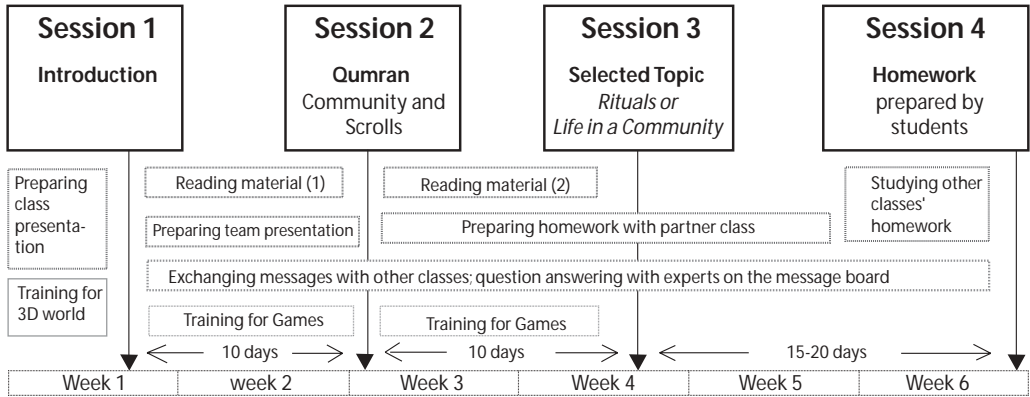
Session 1
Introduction

Session 2
Qumran
Community and Scrolls

Session 3
Selected Topic
*Rituals or Life in a Community*

Session 4
Homework
prepared by students

Preparing class presentation

Training for 3D world

Reading material (1)

Preparing team presentation

Reading material (2)

Preparing homework with partner class

Studying other classes' homework

Exchanging messages with other classes; question answering with experts on the message board

Training for Games

Training for Games

10 days

10 days

15-20 days

| Week 1 | week 2 | Week 3 | Week 4 | Week 5 | Week 6 |
|---|---|---|---|---|---|